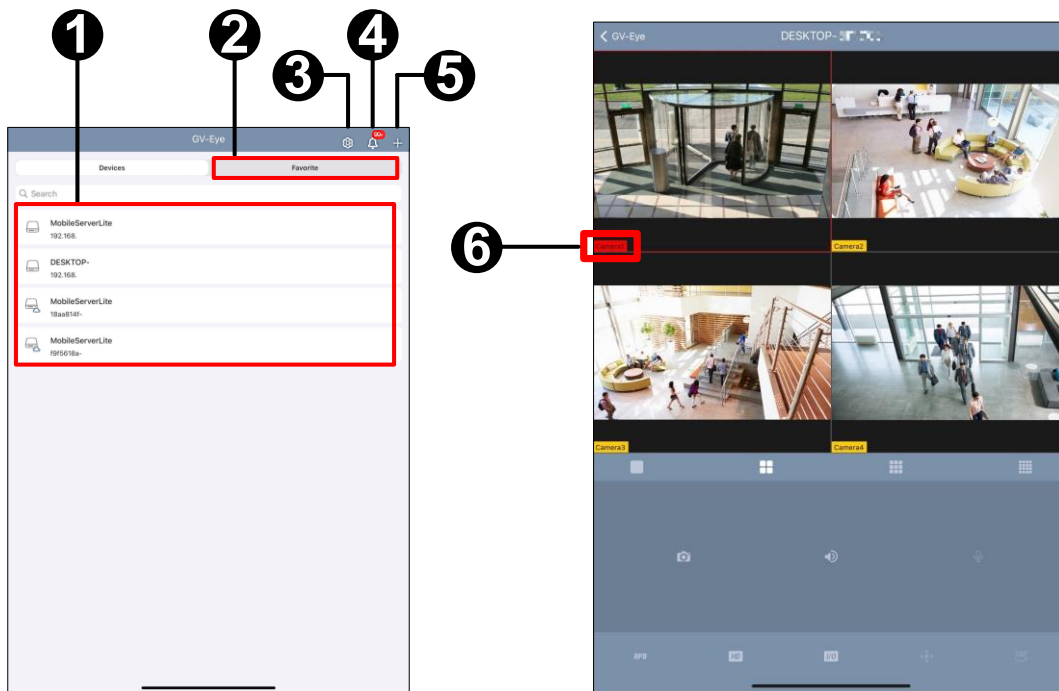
❶ ❷ ❸ ❹ ❺

GV-Eye

99+

Devices

Favorite

Search

MobileServerLite
192.168.

DESKTOP-
192.168.

MobileServerLite
18aa814f-

MobileServerLite
f9f5618a-

GV-Eye

DESKTOP-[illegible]

❻

Camera1

Camera2

Camera3

Camera4

FPS

HD

I/O